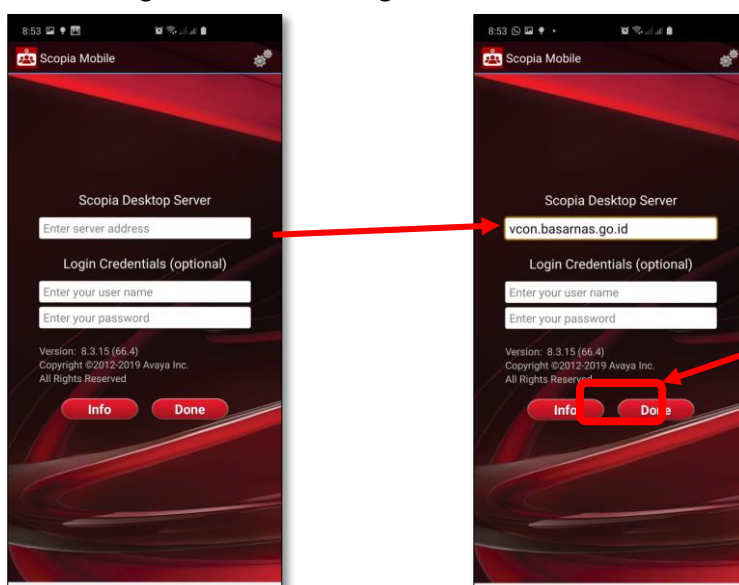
8:53

Scopia Mobile

Scopia Desktop Server

Enter server address

Login Credentials (optional)

Enter your user name

Enter your password

Version: 8.3.15 (66.4)
Copyright ©2012-2019 Avaya Inc.
All Rights Reserved

Info

Done

8:53

Scopia Mobile

Scopia Desktop Server

vcon.basarnas.go.id

Login Credentials (optional)

Enter your user name

Enter your password

Version: 8.3.15 (66.4)
Copyright ©2012-2019 Avaya Inc.
All Rights Reserved

Info

Done